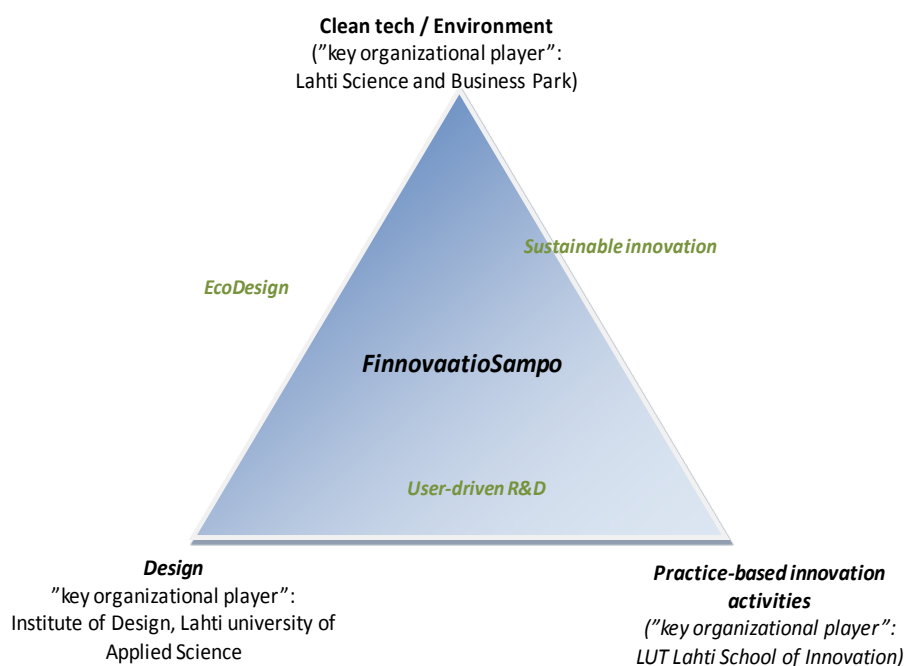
Clean tech / Environment
(”key organizational player”: Lahti Science and Business Park)

EcoDesign

Sustainable innovation

FinnovaatioSampo

User-driven R&D

Design
”key organizational player”: Institute of Design, Lahti university of Applied Science

Practice-based innovation activities
(”key organizational player”: LUT Lahti School of Innovation)